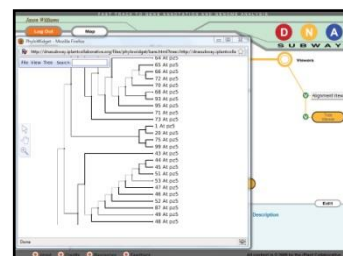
Jane Williams
Log Out
Map
D N A
SUBWAY
PhyloWidget - Mozilla Firefox
http://dnasubway.iplantcollaborative.org/files/phylowidget/index.html?tree=http://dnasubway.iplantcolla
File View Tree Search
64 At pol5
65 At pol5
68 At pol5
72 At pol5
70 At pol5
83 At pol5
95 At pol5
71 At pol5
73 At pol5
1 At pol5
29 At pol5
75 At pol5
99 At pol5
4 At pol5
44 At pol5
45 At pol5
51 At pol5
53 At pol5
47 At pol5
46 At pol5
52 At pol5
87 At pol5
48 At pol5
49 At pol5
Viewers
Alignment View
Exit
Description
Done